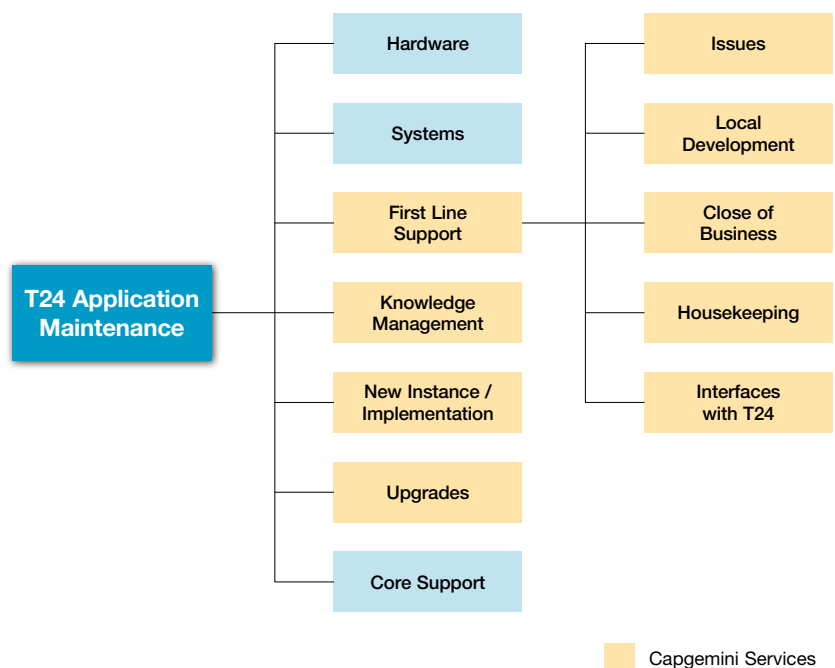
T24 Application Maintenance

Hardware

Systems

First Line Support

Knowledge Management

New Instance / Implementation

Upgrades

Core Support

Issues

Local Development

Close of Business

Housekeeping

Interfaces with T24

Capgemini Services